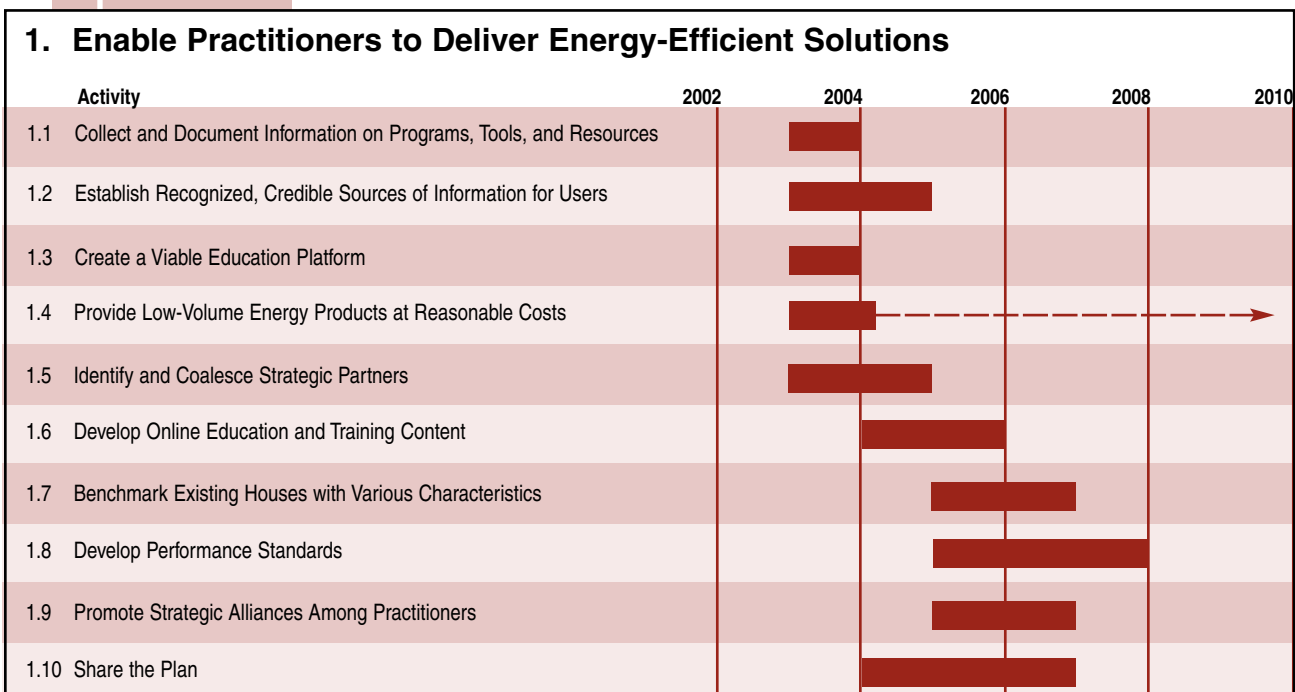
1. Enable Practitioners to Deliver Energy-Efficient Solutions

| Activity | 2002 | 2004 | 2006 | 2008 | 2010 |
|---|---|---|---|---|---|
| 1.1 Collect and Document Information on Programs, Tools, and Resources | | | | | |
| 1.2 Establish Recognized, Credible Sources of Information for Users | | | | | |
| 1.3 Create a Viable Education Platform | | | | | |
| 1.4 Provide Low-Volume Energy Products at Reasonable Costs | | | | | |
| 1.5 Identify and Coalesce Strategic Partners | | | | | |
| 1.6 Develop Online Education and Training Content | | | | | |
| 1.7 Benchmark Existing Houses with Various Characteristics | | | | | |
| 1.8 Develop Performance Standards | | | | | |
| 1.9 Promote Strategic Alliances Among Practitioners | | | | | |
| 1.10 Share the Plan | | | | | |